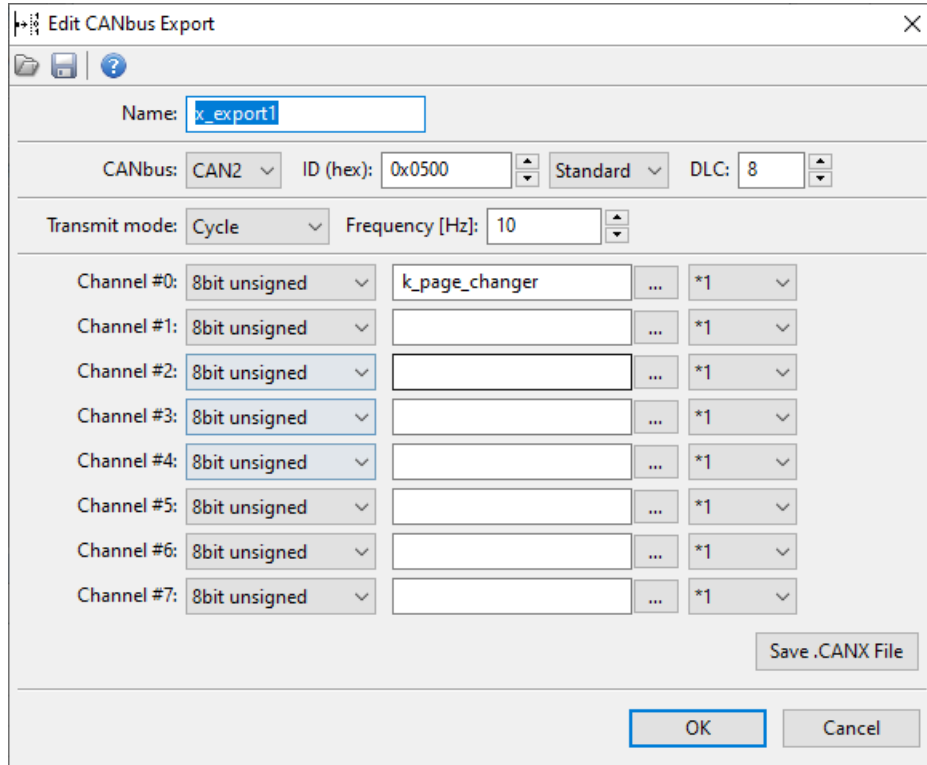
Edit CANbus Export

Name: x_export1

CANbus: CAN2 ID (hex): 0x0500 Standard DLC: 8

Transmit mode: Cycle Frequency [Hz]: 10

Channel #0: 8bit unsigned k_page_changer ... *1
Channel #1: 8bit unsigned ... *1
Channel #2: 8bit unsigned ... *1
Channel #3: 8bit unsigned ... *1
Channel #4: 8bit unsigned ... *1
Channel #5: 8bit unsigned ... *1
Channel #6: 8bit unsigned ... *1
Channel #7: 8bit unsigned ... *1

Save .CANX File

OK Cancel